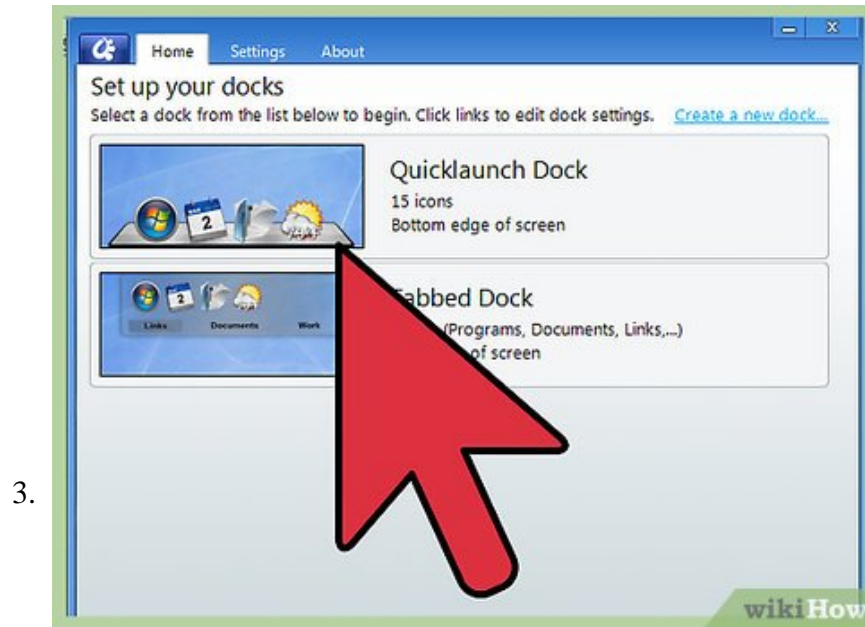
3.

Home Settings About

Set up your docks

Select a dock from the list below to begin. Click links to edit dock settings. Create a new dock...

Quicklaunch Dock
15 icons
Bottom edge of screen

2

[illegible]abbed Dock
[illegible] (Programs, Documents, Links,...)
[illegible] of screen

Links Documents Work

wikiHow